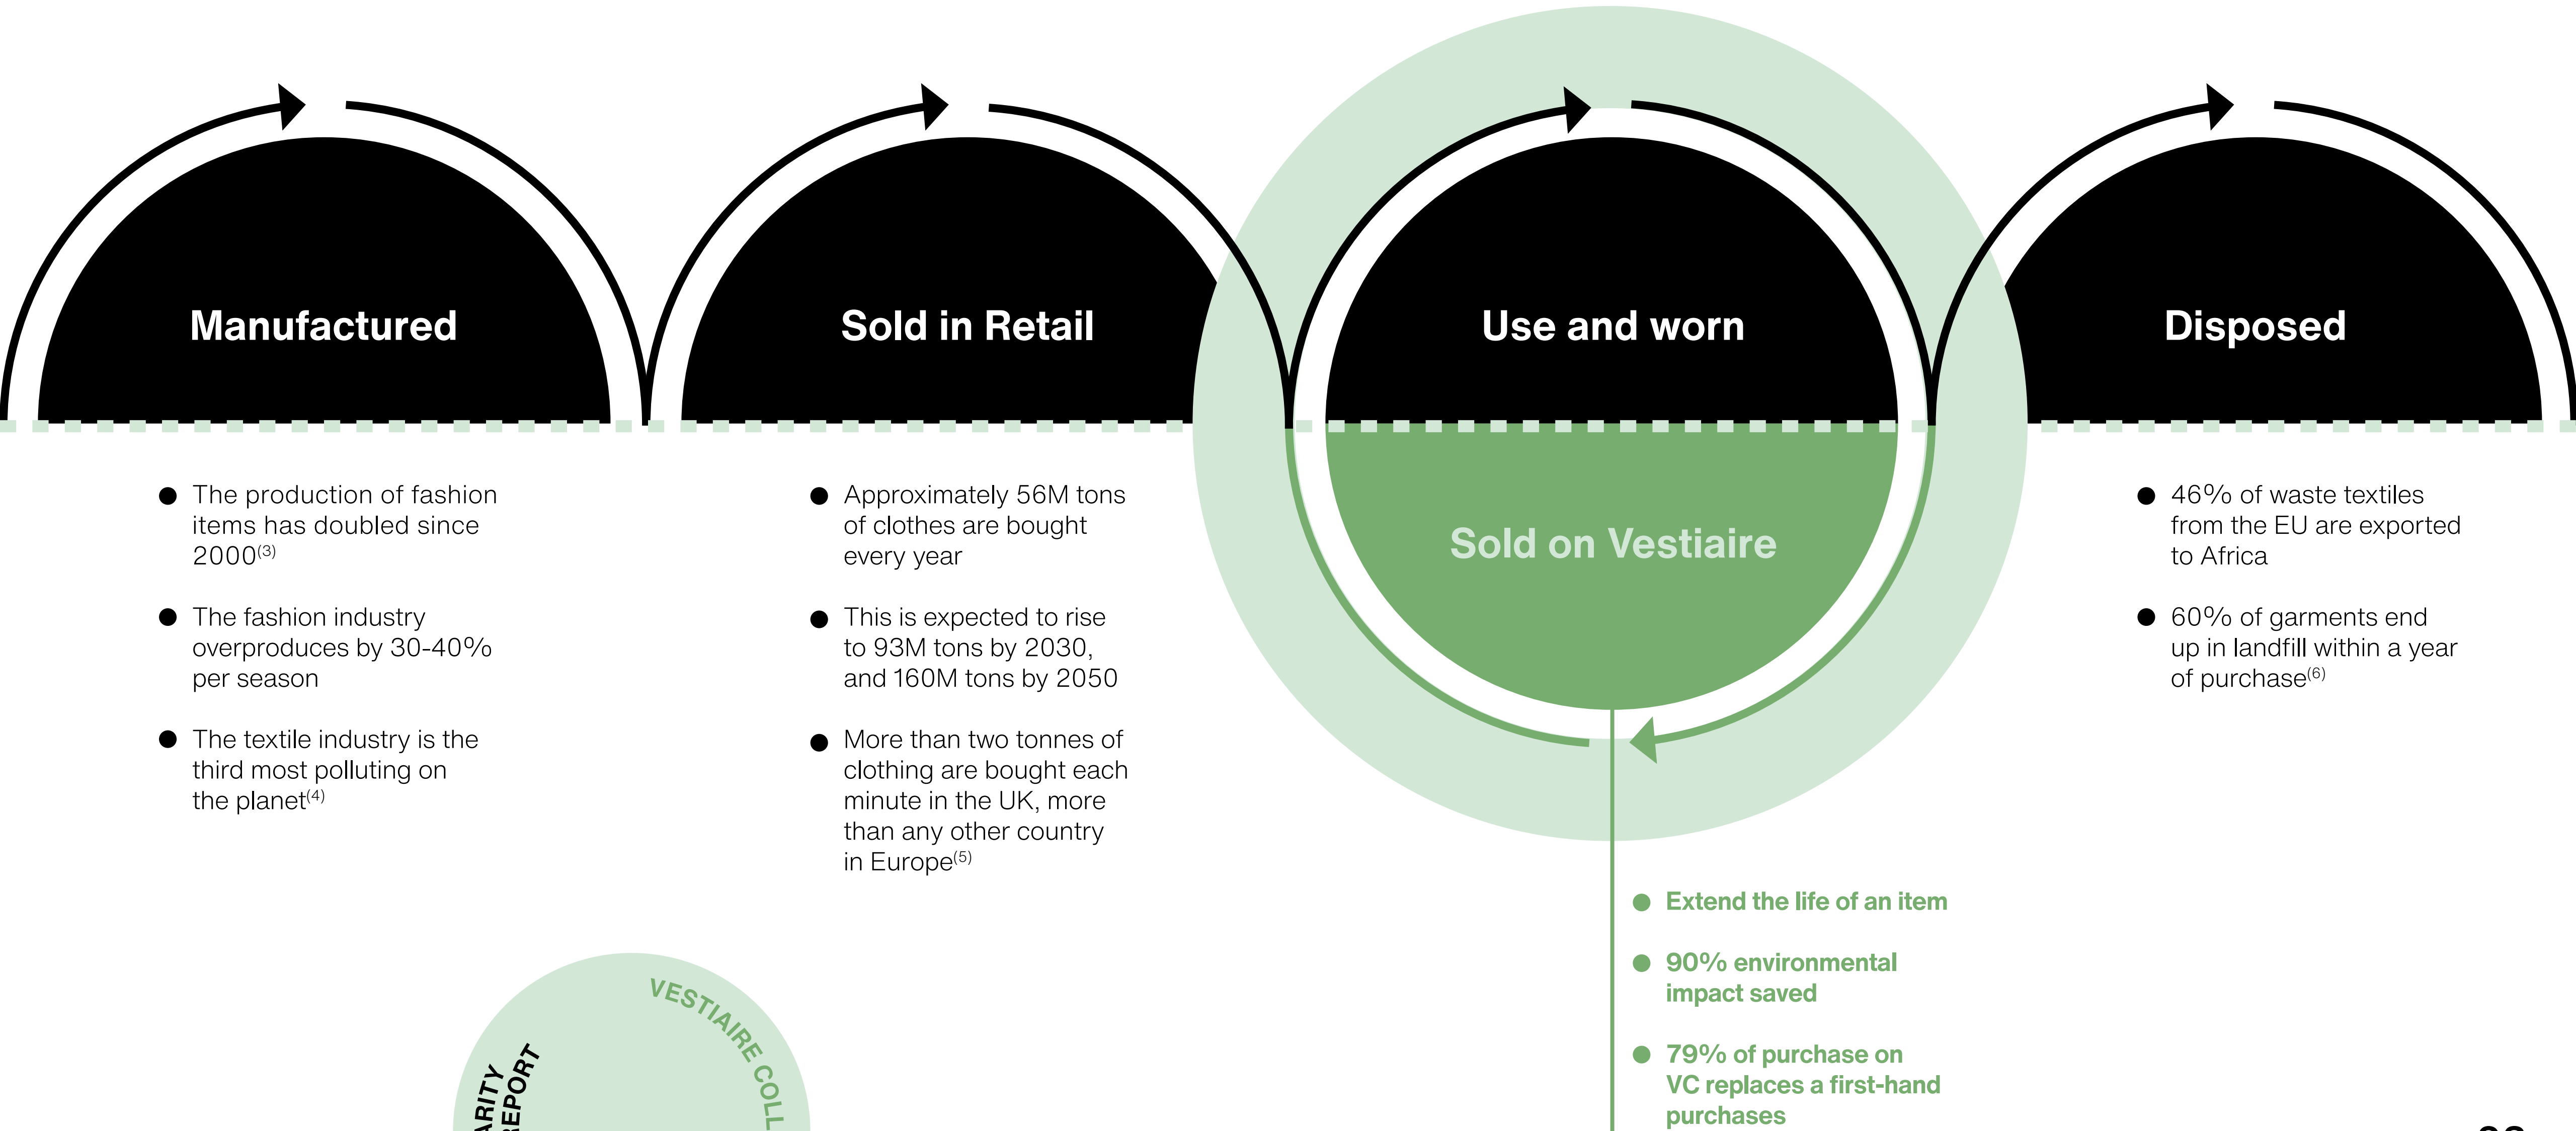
Manufactured

Sold in Retail

Use and worn

Disposed

Sold on Vestiaire

The production of fashion items has doubled since 2000$^{(3)}$

The fashion industry overproduces by 30-40% per season

The textile industry is the third most polluting on the planet$^{(4)}$

Approximately 56M tons of clothes are bought every year

This is expected to rise to 93M tons by 2030, and 160M tons by 2050

More than two tonnes of clothing are bought each minute in the UK, more than any other country in Europe$^{(5)}$

46% of waste textiles from the EU are exported to Africa

60% of garments end up in landfill within a year of purchase$^{(6)}$

Extend the life of an item

90% environmental impact saved

79% of purchase on VC replaces a first-hand purchases

VESTIAIRE COLL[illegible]

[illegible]ARITY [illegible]REPORT